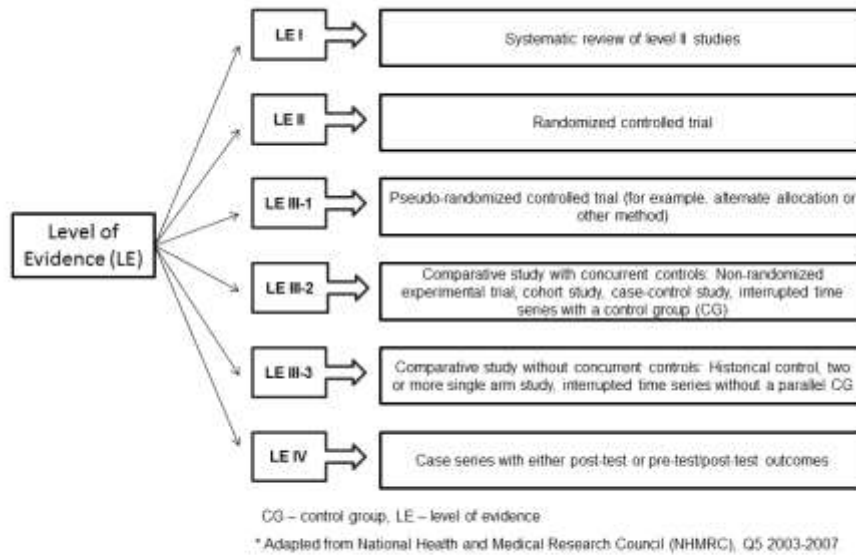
Level of Evidence (LE)

LE I

Systematic review of level II studies

LE II

Randomized controlled trial

LE III-1

Pseudo-randomized controlled trial (for example, alternate allocation or other method)

LE III-2

Comparative study with concurrent controls: Non-randomized experimental trial, cohort study, case-control study, interrupted time series with a control group (CG)

LE III-3

Comparative study without concurrent controls: Historical control, two or more single arm study, interrupted time series without a parallel CG

LE IV

Case series with either post-test or pre-test/post-test outcomes

CG – control group, LE – level of evidence

* Adapted from National Health and Medical Research Council (NHMRC), Q5 2003-2007